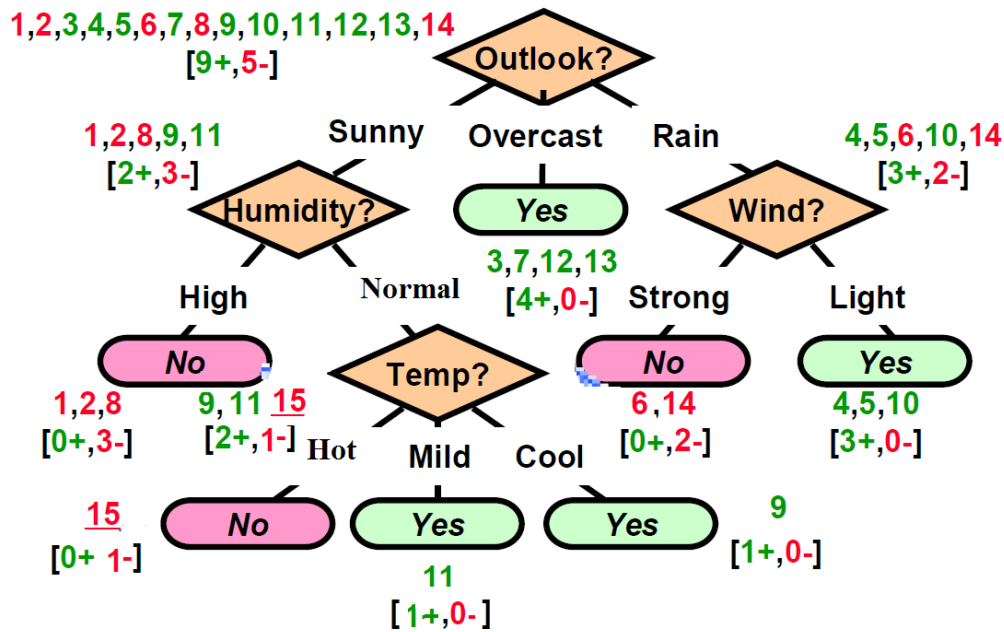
1,2,3,4,5,6,7,8,9,10,11,12,13,14
[9+,5-]

Outlook?

Sunny Overcast Rain

1,2,8,9,11
[2+,3-]

Humidity?

Yes

3,7,12,13
[4+,0-]

4,5,6,10,14
[3+,2-]

Wind?

High Normal

Strong Light

No

Temp?

No

Yes

1,2,8
[0+,3-]

9,11 15
[2+,1-]

6,14
[0+,2-]

4,5,10
[3+,0-]

Hot Mild Cool

15
[0+ 1-]

No

Yes

Yes

9
[1+,0-]

11
[1+,0-]